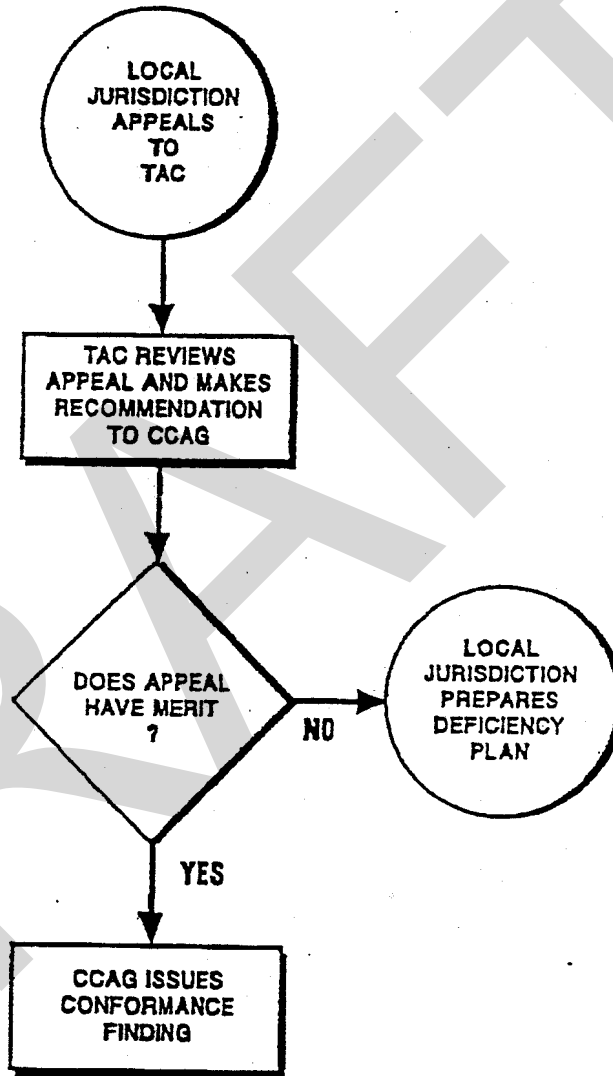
LOCAL JURISDICTION APPEALS TO TAC

TAC REVIEWS APPEAL AND MAKES RECOMMENDATION TO CCAG

DOES APPEAL HAVE MERIT ?

NO

LOCAL JURISDICTION PREPARES DEFICIENCY PLAN

YES

CCAG ISSUES CONFORMANCE FINDING

DRAFT